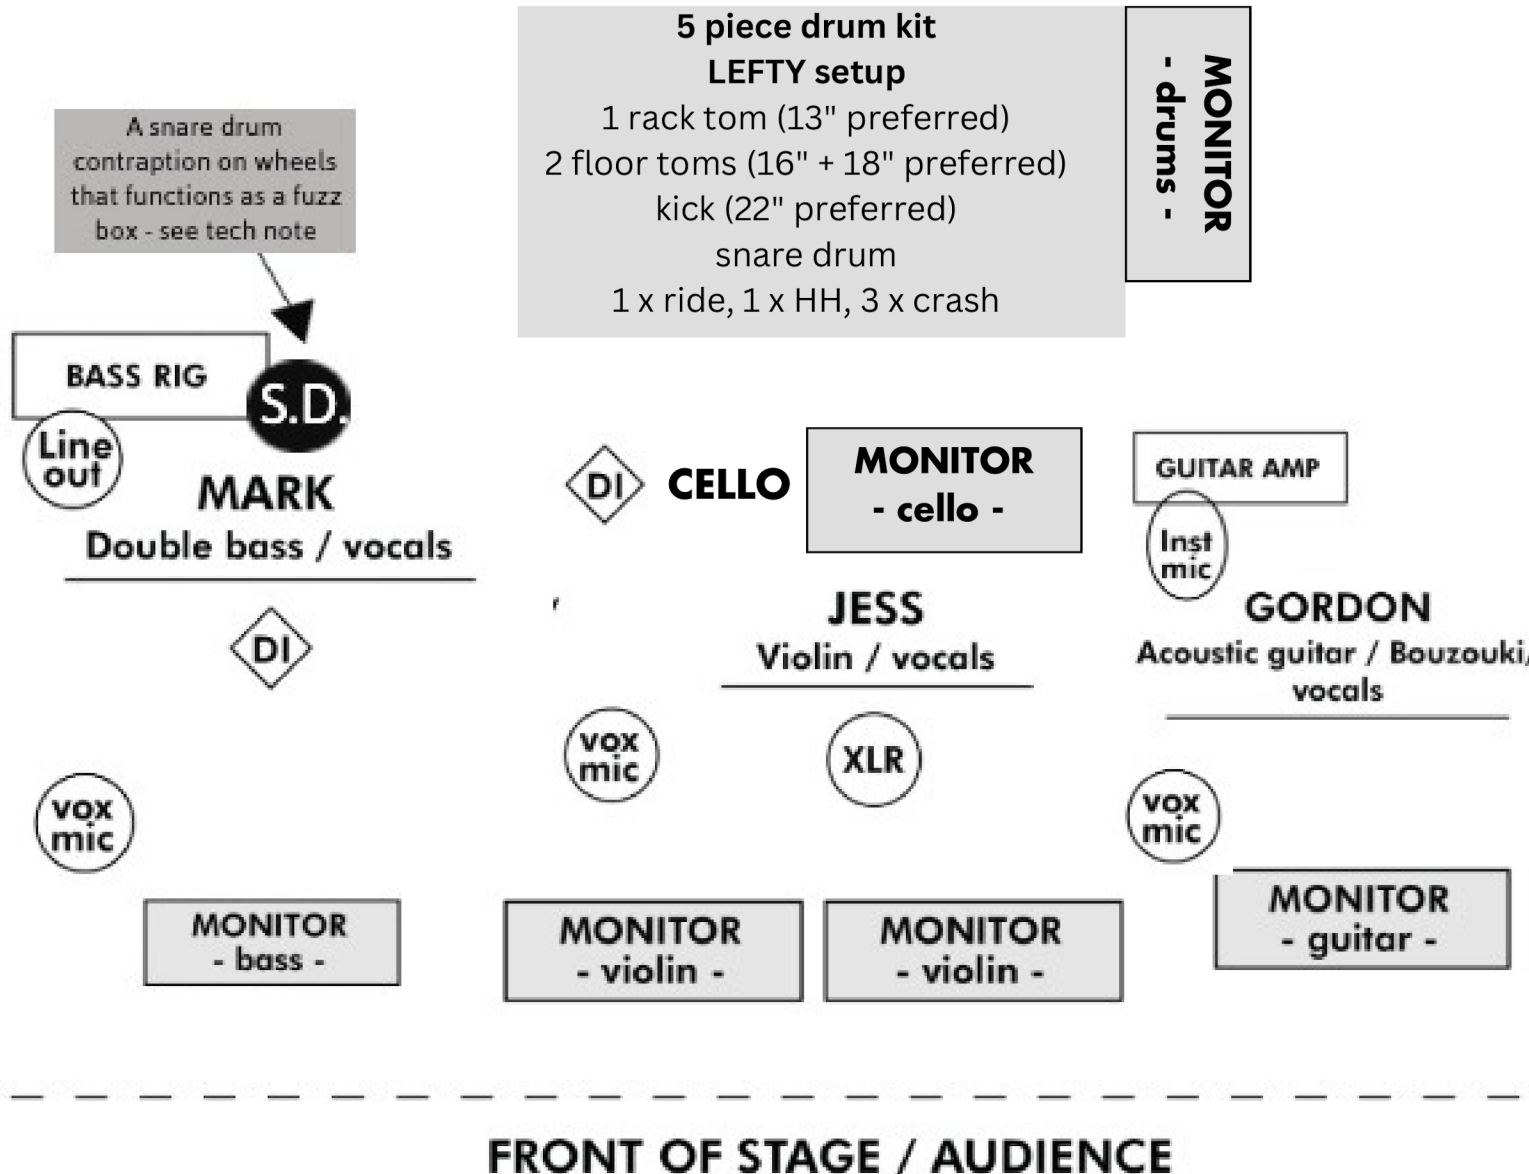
5 piece drum kit
LEFTY setup
1 rack tom (13" preferred)
2 floor toms (16" + 18" preferred)
kick (22" preferred)
snare drum
1 x ride, 1 x HH, 3 x crash

MONITOR
- drums -

A snare drum contraption on wheels that functions as a fuzz box - see tech note

BASS RIG

S.D.

Line out

MARK
Double bass / vocals

DI

CELLO

MONITOR
- cello -

GUITAR AMP

Inst mic

JESS
Violin / vocals

GORDON
Acoustic guitar / Bouzouki/ vocals

DI

vox mic

XLR

vox mic

vox mic

MONITOR
- bass -

MONITOR
- violin -

MONITOR
- violin -

MONITOR
- guitar -

FRONT OF STAGE / AUDIENCE